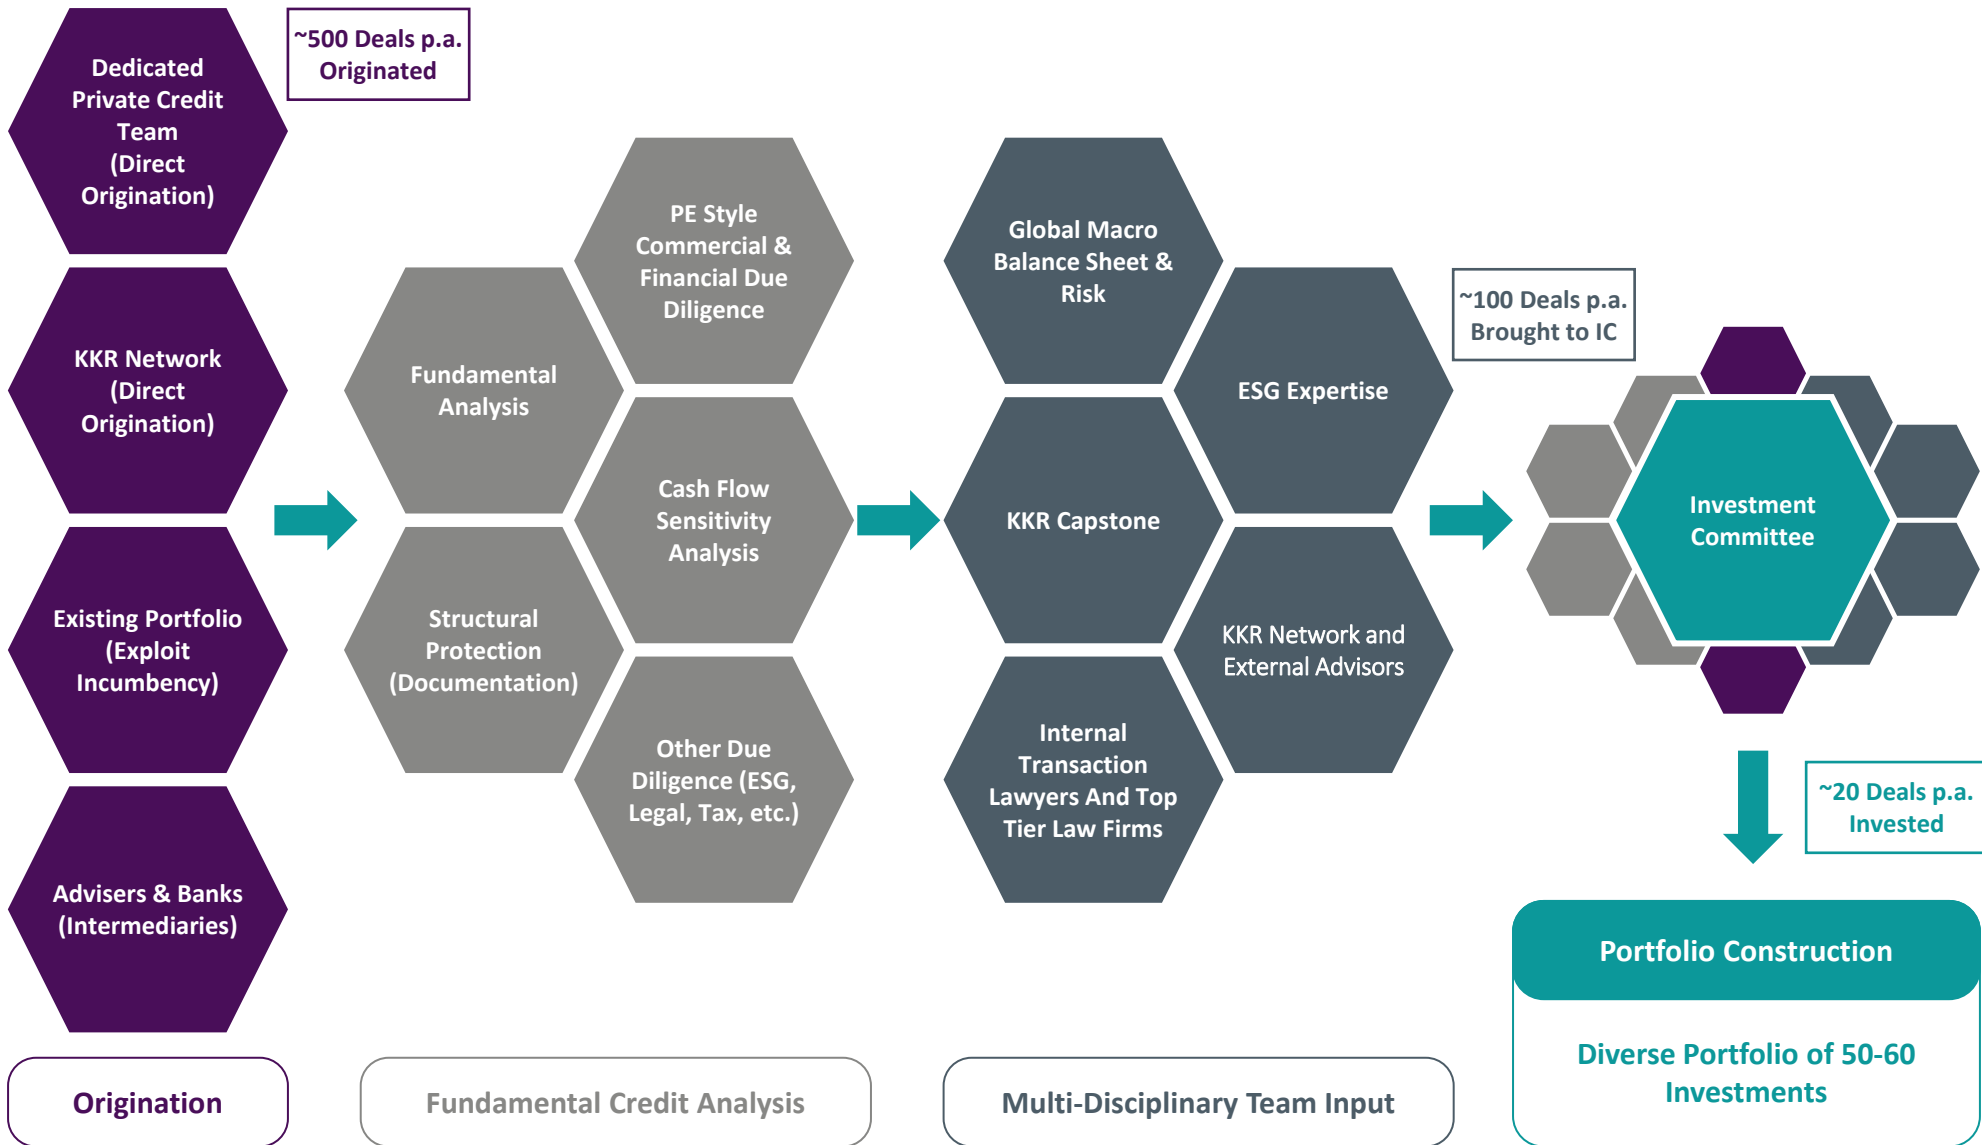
Dedicated Private Credit Team (Direct Origination)

~500 Deals p.a. Originated

KKR Network (Direct Origination)

Existing Portfolio (Exploit Incumbency)

Advisers & Banks (Intermediaries)

Origination

Fundamental Analysis

PE Style Commercial & Financial Due Diligence

Cash Flow Sensitivity Analysis

Structural Protection (Documentation)

Other Due Diligence (ESG, Legal, Tax, etc.)

Fundamental Credit Analysis

Global Macro Balance Sheet & Risk

ESG Expertise

KKR Capstone

KKR Network and External Advisors

Internal Transaction Lawyers And Top Tier Law Firms

Multi-Disciplinary Team Input

~100 Deals p.a. Brought to IC

Investment Committee

~20 Deals p.a. Invested

Portfolio Construction

Diverse Portfolio of 50-60 Investments